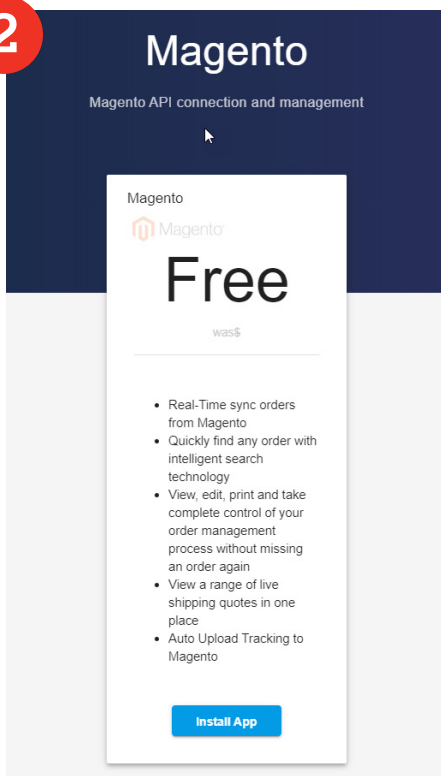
2

Magento

Magento API connection and management

Magento

Magento

Free

was$

- Real-Time sync orders from Magento
- Quickly find any order with intelligent search technology
- View, edit, print and take complete control of your order management process without missing an order again
- View a range of live shipping quotes in one place
- Auto Upload Tracking to Magento

Install App